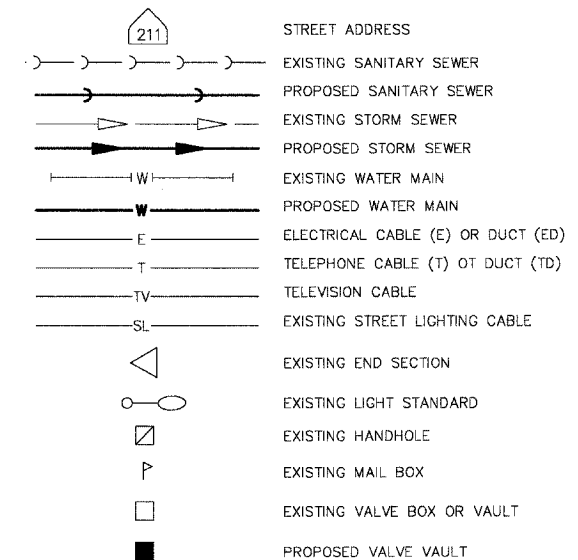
211 STREET ADDRESS

EXISTING SANITARY SEWER

PROPOSED SANITARY SEWER

EXISTING STORM SEWER

PROPOSED STORM SEWER

W EXISTING WATER MAIN

W PROPOSED WATER MAIN

E ELECTRICAL CABLE (E) OR DUCT (ED)

T TELEPHONE CABLE (T) OT DUCT (TD)

TV TELEVISION CABLE

SL EXISTING STREET LIGHTING CABLE

EXISTING END SECTION

EXISTING LIGHT STANDARD

EXISTING HANDHOLE

EXISTING MAIL BOX

EXISTING VALVE BOX OR VAULT

PROPOSED VALVE VAULT